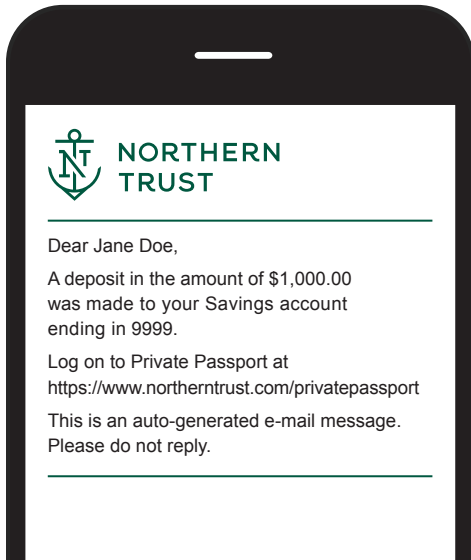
NORTHERN TRUST

Dear Jane Doe,

A deposit in the amount of \$1,000.00 was made to your Savings account ending in 9999.

Log on to Private Passport at https://www.northerntrust.com/privatepassport

This is an auto-generated e-mail message. Please do not reply.